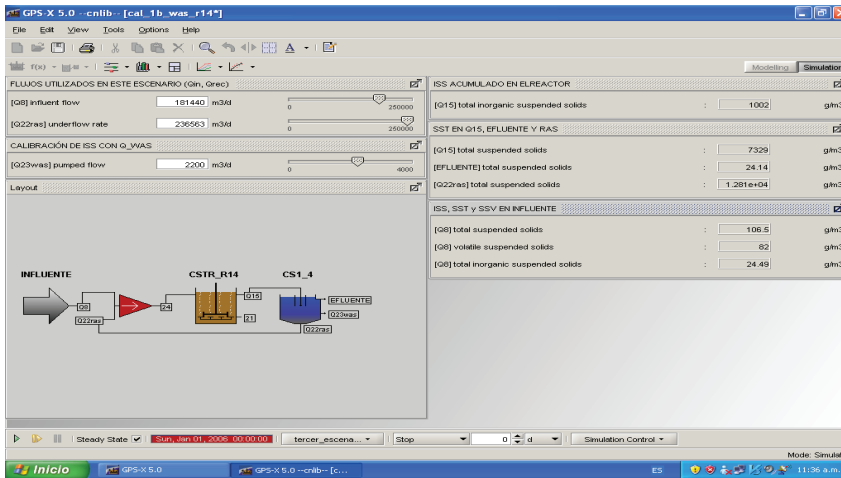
GPS-X 5.0 --cnlib-- [cal_1b_was_r14*]

File Edit View Tools Options Help

f(x)

Modelling Simulatio

FLUJOS UTILIZADOS EN ESTE ESCENARIO (Qin, Qrec)

[Q8] influent flow 181440 m3/d 0 250000

[Q22ras] underflow rate 236563 m3/d 0 250000

CALIBRACIÓN DE ISS CON Q_WAS

[Q23was] pumped flow 2200 m3/d 0 4000

Layout

INFLUENTE

CSTR_R14

CS1_4

Q8

24

Q15

EFLUENTE

Q23was

21

Q22ras

Q22ras

Q22ras

ISS ACUMULADO EN ELREACTOR

[Q15] total inorganic suspended solids : 1002 g/m3

SST EN Q15, EFLUENTE Y RAS

[Q15] total suspended solids : 7329 g/m3

[EFLUENTE] total suspended solids : 24.14 g/m3

[Q22ras] total suspended solids : 1.281e+04 g/m3

ISS, SST y SSV EN INFLUENTE

[Q8] total suspended solids : 106.5 g/m3

[Q8] volatile suspended solids : 82 g/m3

[Q8] total inorganic suspended solids : 24.49 g/m3

Steady State Sun, Jan 01, 2006 00:00:00 tercer_escena... Stop 0 d Simulation Control

Mode: Simulat

Inicio GPS-X 5.0 GPS-X 5.0 --cnlib-- [c... ES 11:36 a.m.